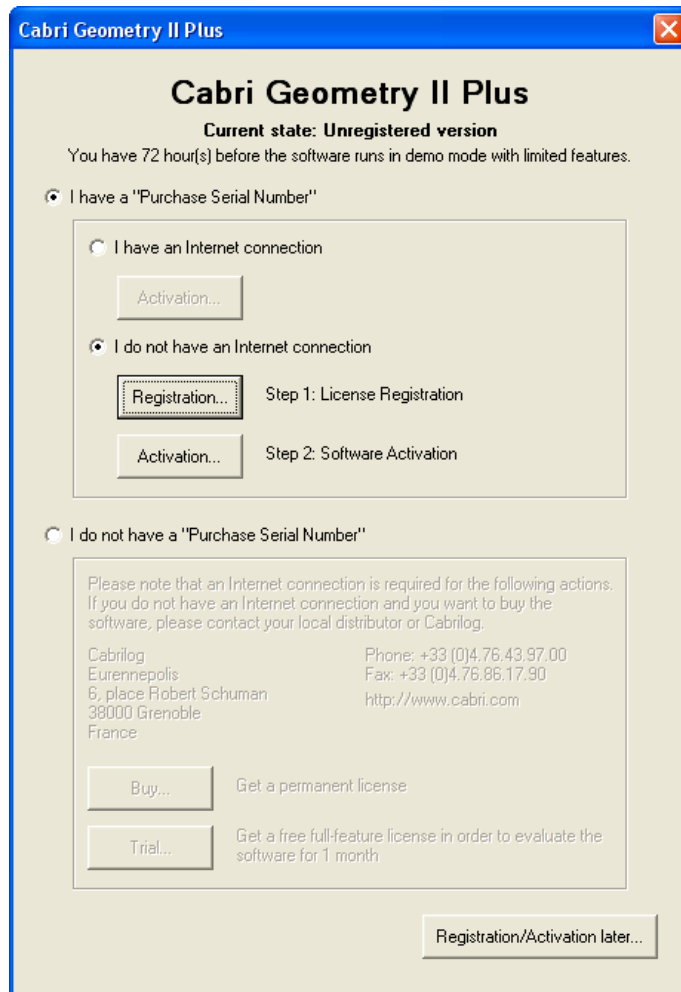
Cabri Geometry II Plus

Cabri Geometry II Plus

Current state: Unregistered version

You have 72 hour(s) before the software runs in demo mode with limited features.

I have a "Purchase Serial Number"

I have an Internet connection

Activation...

I do not have an Internet connection

Registration... Step 1: License Registration

Activation... Step 2: Software Activation

I do not have a "Purchase Serial Number"

Please note that an Internet connection is required for the following actions. If you do not have an Internet connection and you want to buy the software, please contact your local distributor or Cabrilog.

Cabrilog
Eurennepolis
6, place Robert Schuman
38000 Grenoble
France

Phone: +33 (0)4.76.43.97.00
Fax: +33 (0)4.76.86.17.90
http://www.cabri.com

Buy... Get a permanent license

Trial... Get a free full-feature license in order to evaluate the software for 1 month

Registration/Activation later...